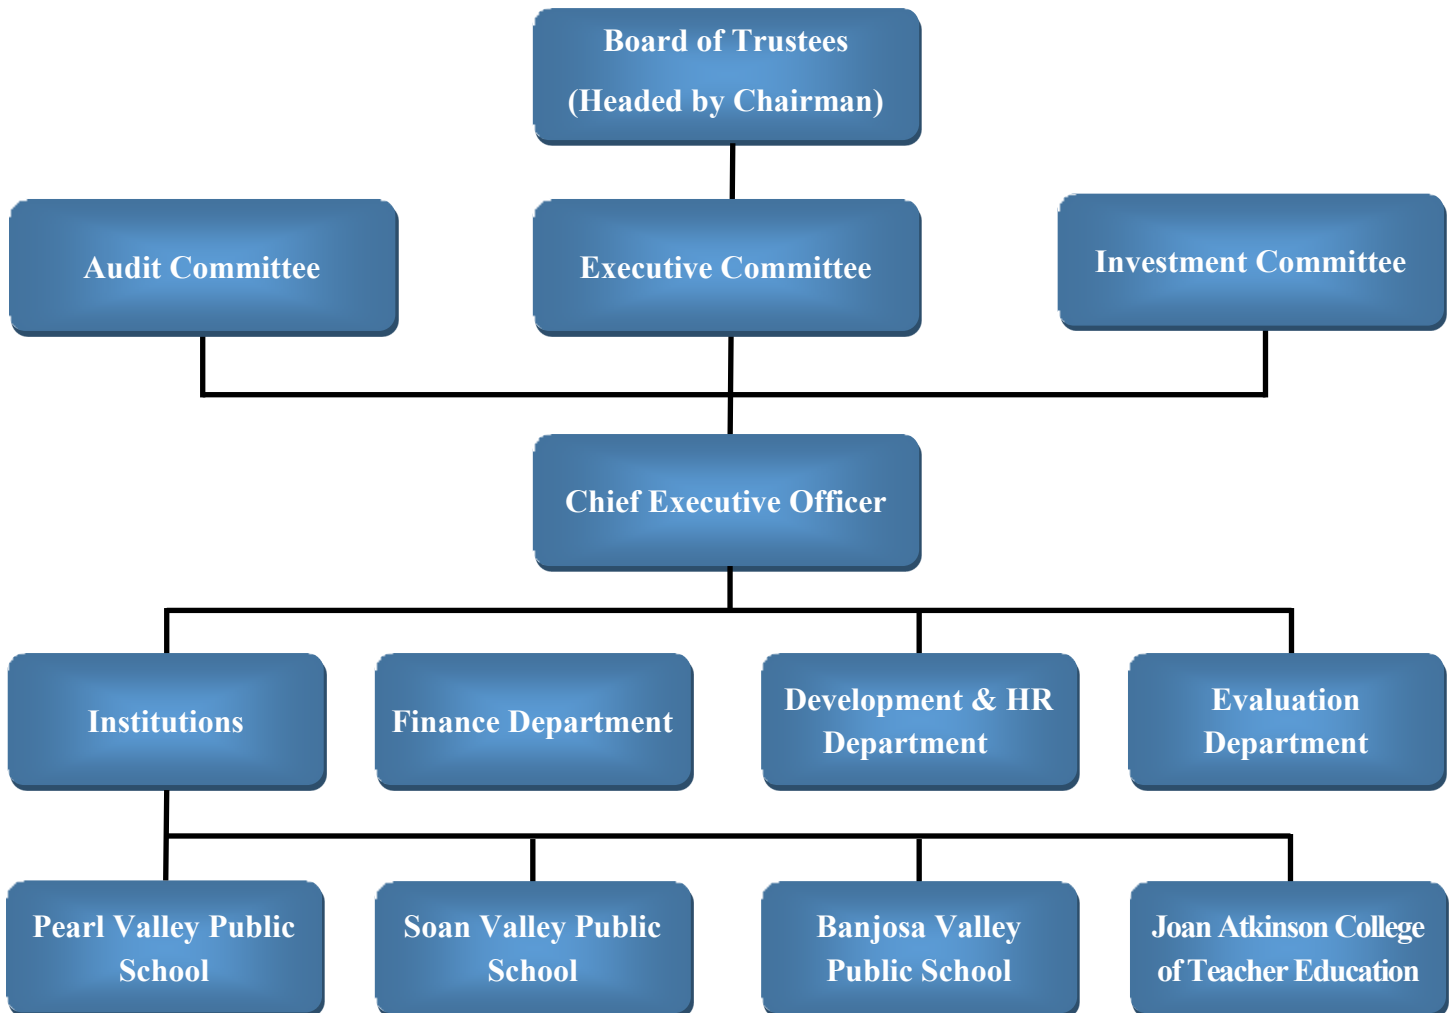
Board of Trustees
(Headed by Chairman)

Audit Committee

Executive Committee

Investment Committee

Chief Executive Officer

Institutions

Finance Department

Development & HR Department

Evaluation Department

Pearl Valley Public School

Soan Valley Public School

Banjosa Valley Public School

Joan Atkinson College of Teacher Education